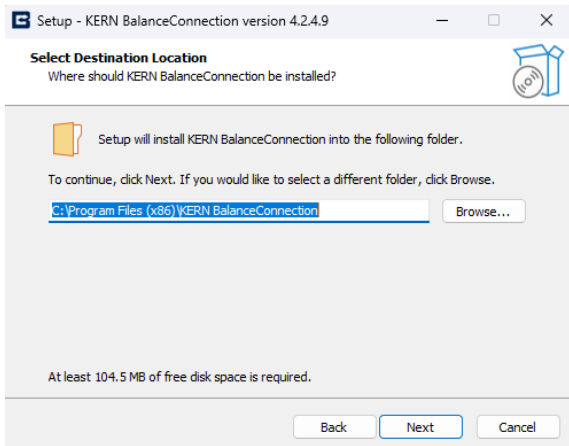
Setup - KERN BalanceConnection version 4.2.4.9

Select Destination Location
Where should KERN BalanceConnection be installed?

Setup will install KERN BalanceConnection into the following folder.

To continue, click Next. If you would like to select a different folder, click Browse.

C:\Program Files (x86)\KERN BalanceConnection

Browse...

At least 104.5 MB of free disk space is required.

Back

Next

Cancel